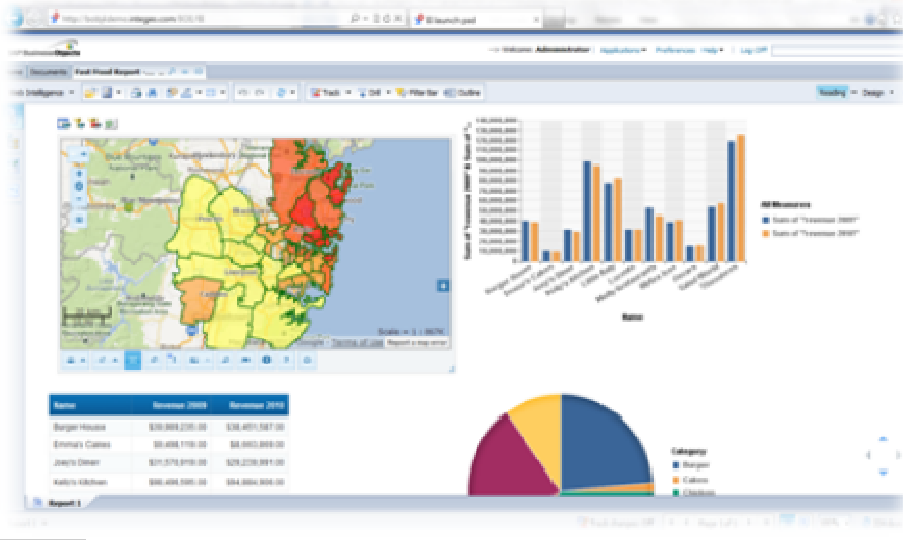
http://bodpdemo.integeo.com:8080/B
BI launch pad
BusinessObjects
Welcome: Administrator | Applications | Preferences | Help | Log Off
Documents | Fast Food Report
Intelligence
Track | Drill | Filter Bar | Outline
Reading | Design
Scale = 1 : 8676
Terms of Use
Report a map error
Sum of "revenue 2009", Sum of "revenue 2010"
140,000,000
130,000,000
120,000,000
110,000,000
100,000,000
90,000,000
80,000,000
70,000,000
60,000,000
50,000,000
40,000,000
30,000,000
20,000,000
10,000,000
0
Burger Houses
Emma's Cakes
Joey's Diner
Kelly's Kitchen
Name
All Measures
Sum of "revenue 2009"
Sum of "revenue 2010"

| Name | Revenue 2009 | Revenue 2010 |
|---|---|---|
| Burger Houses | $39,869,235.00 | $38,451,587.00 |
| Emma's Cakes | $8,498,119.00 | $8,993,869.00 |
| Joey's Diner | $31,579,918.00 | $29,238,991.00 |
| Kelly's Kitchen | $99,494,595.00 | $94,884,806.00 |

Category
Burger
Cakes
Chicken
Report 1